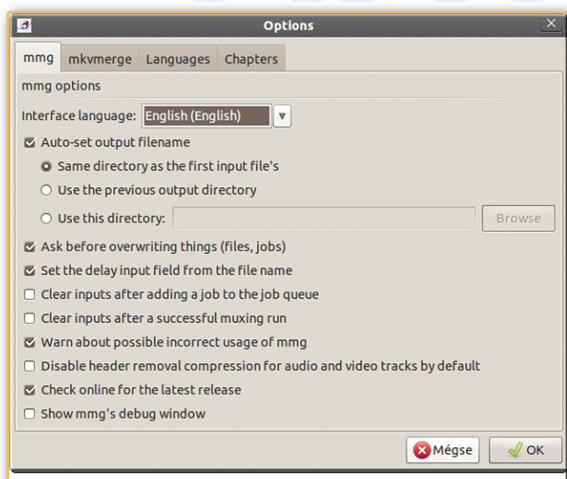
Options

mmg | mkvmerge | Languages | Chapters

mmg options

Interface language: English (English)

Auto-set output filename

Same directory as the first input file's

Use the previous output directory

Use this directory: Browse

Ask before overwriting things (files, jobs)

Set the delay input field from the file name

Clear inputs after adding a job to the job queue

Clear inputs after a successful muxing run

Warn about possible incorrect usage of mmg

Disable header removal compression for audio and video tracks by default

Check online for the latest release

Show mmg's debug window

Mégse

OK